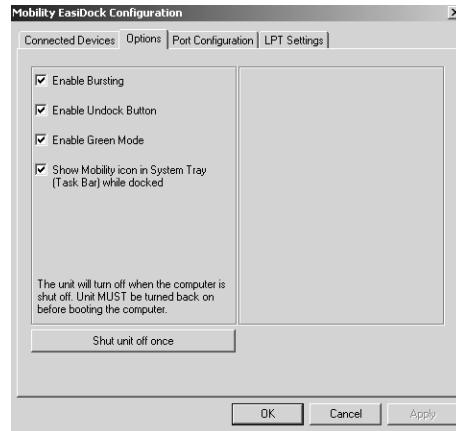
Mobility EasiDock Configuration

Connected Devices | Options | Port Configuration | LPT Settings

☑ Enable Bursting

☑ Enable Undock Button

☑ Enable Green Mode

☑ Show Mobility icon in System Tray (Task Bar) while docked

The unit will turn off when the computer is shut off. Unit MUST be turned back on before booting the computer.

Shut unit off once

OK | Cancel | Apply